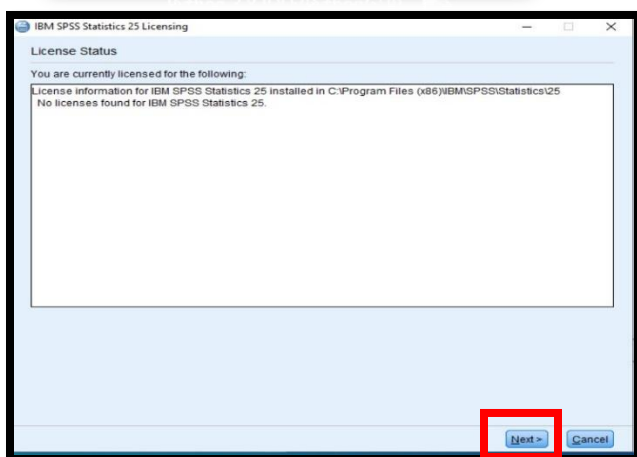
IBM SPSS Statistics 25 Licensing

License Status

You are currently licensed for the following:

License information for IBM SPSS Statistics 25 installed in C:\Program Files (x86)\IBM\SPSS\Statistics\25
No licenses found for IBM SPSS Statistics 25.

Next >
Cancel